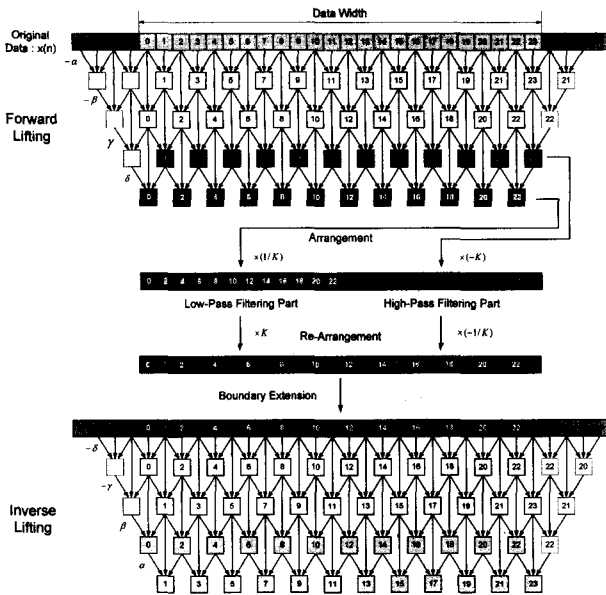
Data Width

Original Data : x(n)

0 1 2 3 4 5 6 7 8 9 10 11 12 13 14 15 16 17 18 19 20 21 22 23

$-\alpha$

1 3 5 7 9 11 13 15 17 19 21 23 21

$-\beta$

0 2 4 6 8 10 12 14 16 18 20 22 22

Forward Lifting

$\gamma$

$\delta$

0 2 4 6 8 10 12 14 16 18 20 22

Arrangement

$\times(1/K)$

$\times(-K)$

0 2 4 6 8 10 12 14 16 18 20 22

Low-Pass Filtering Part

High-Pass Filtering Part

$\times K$

Re-Arrangement

$\times(-1/K)$

0 2 4 6 8 10 12 14 16 18 20 22

Boundary Extension

0 2 4 6 8 10 12 14 16 18 20 22

$-\delta$

0 2 4 6 8 10 12 14 16 18 20 22 22 20

$-\gamma$

1 3 5 7 9 11 13 15 17 19 21 23 21

Inverse Lifting

$\beta$

0 2 4 6 8 10 12 14 16 18 20 22 22

$\alpha$

1 3 5 7 9 11 13 15 17 19 21 23